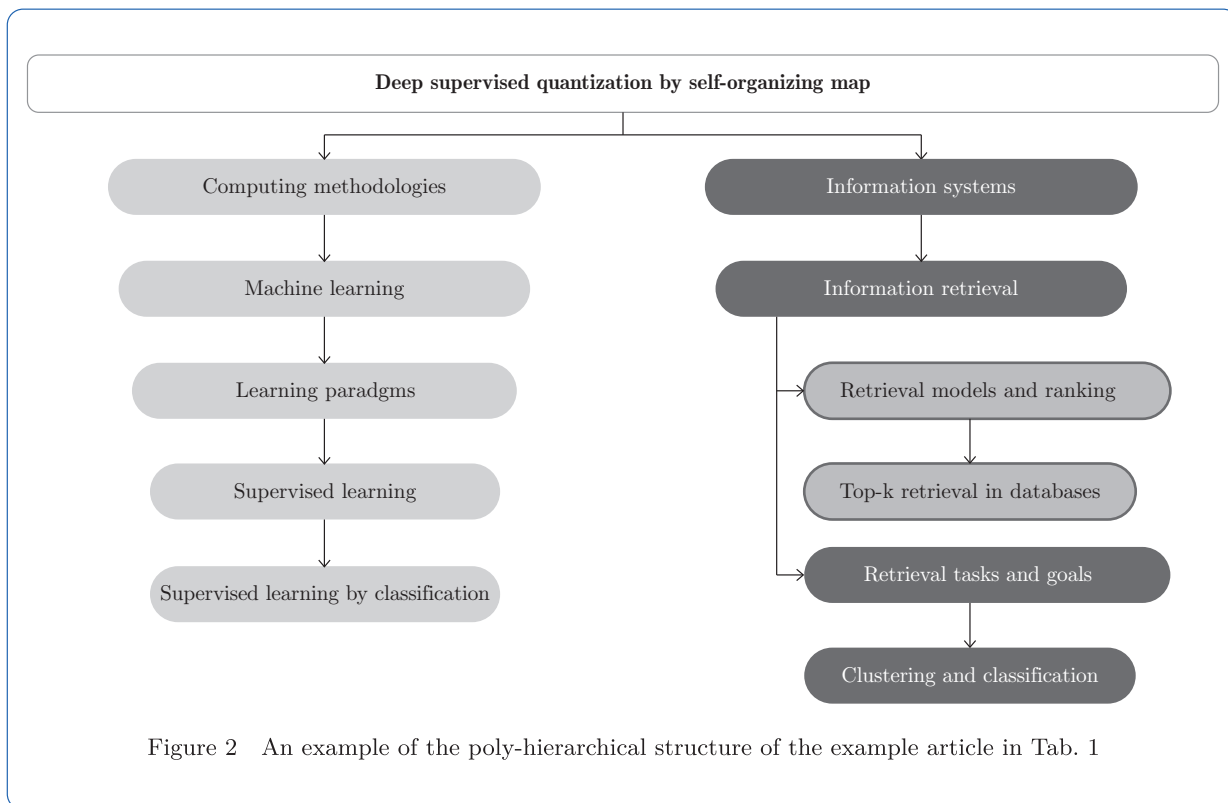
Deep supervised quantization by self-organizing map

Computing methodologies

Machine learning

Learning paradgms

Supervised learning

Supervised learning by classification

Information systems

Information retrieval

Retrieval models and ranking

Top-k retrieval in databases

Retrieval tasks and goals

Clustering and classification

Figure 2 An example of the poly-hierarchical structure of the example article in Tab. 1